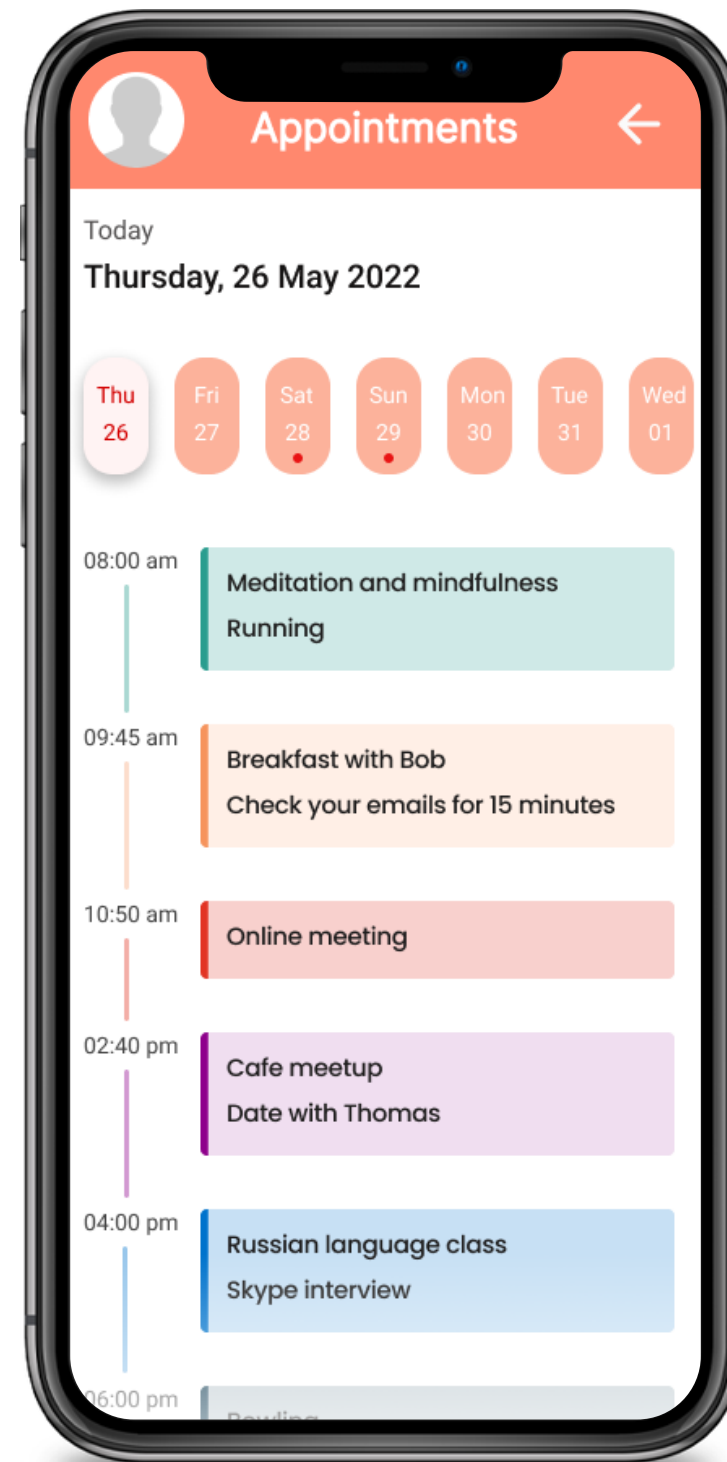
Appointments

Today

Thursday, 26 May 2022

Thu 26
Fri 27
Sat 28
Sun 29
Mon 30
Tue 31
Wed 01

08:00 am
Meditation and mindfulness
Running

09:45 am
Breakfast with Bob
Check your emails for 15 minutes

10:50 am
Online meeting

02:40 pm
Cafe meetup
Date with Thomas

04:00 pm
Russian language class
Skype interview

06:00 pm
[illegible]